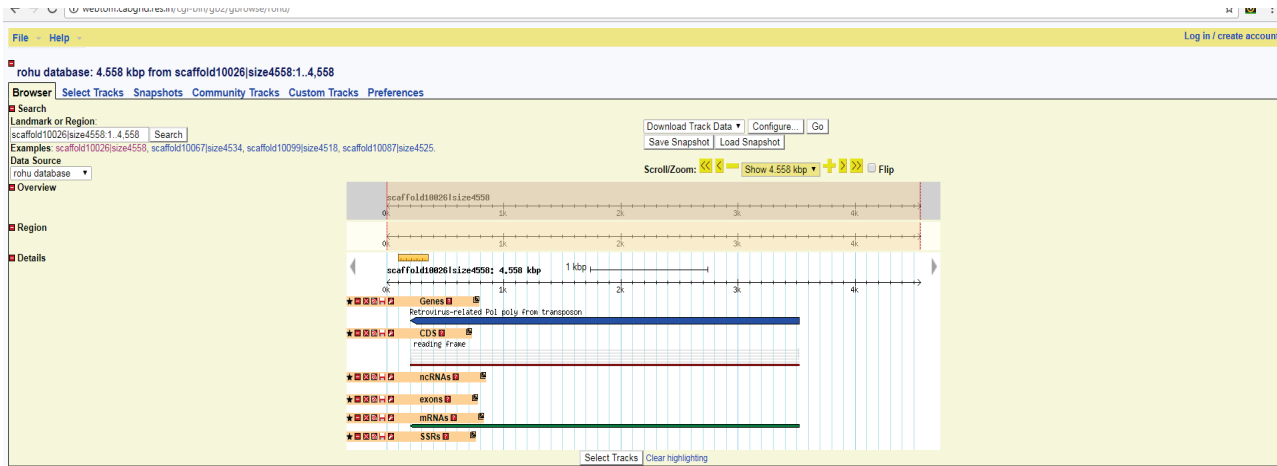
webtom.cabgrid.res.in/cgi-bin/gb2/gbrowse/rohu/

File Help

Log in / create account

rohu database: 4.558 kbp from scaffold10026|size4558:1..4,558

Browser Select Tracks Snapshots Community Tracks Custom Tracks Preferences

Search

Landmark or Region:

scaffold10026|size4558:1..4,558 Search

Examples: scaffold10026|size4558, scaffold10067|size4534, scaffold10099|size4518, scaffold10087|size4525.

Data Source

rohu database

Download Track Data Configure... Go

Save Snapshot Load Snapshot

Scroll/Zoom: Show 4.558 kbp Flip

Overview

scaffold10026|size4558

0k 1k 2k 3k 4k

Region

0k 1k 2k 3k 4k

Details

1 kbp

scaffold10026|size4558: 4.558 kbp

0k 1k 2k 3k 4k

Genes ?

Retrovirus-related Pol poly from transposon

CDS ?

reading frame

ncRNAs ?

exons ?

mRNAs ?

SSRs ?

Select Tracks Clear highlighting